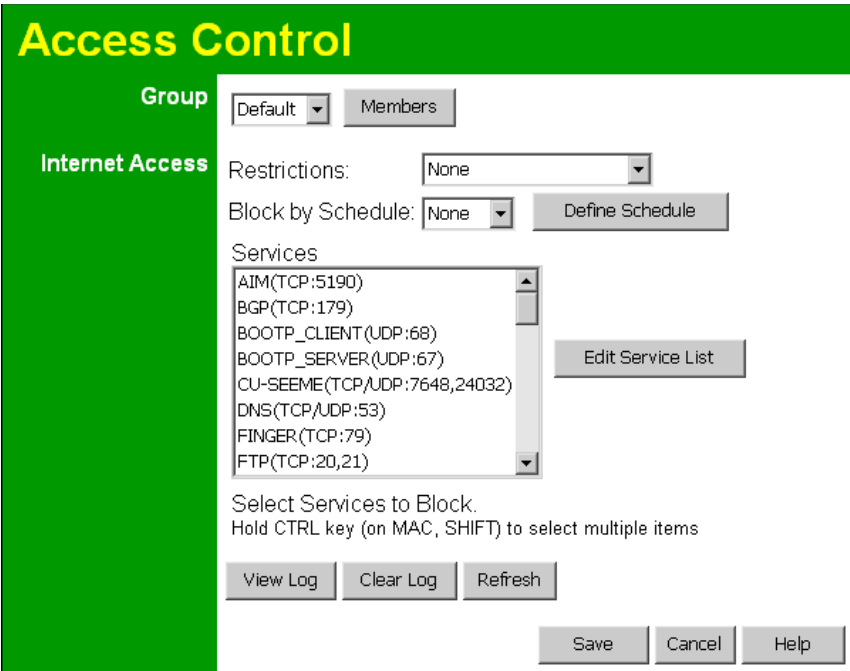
Access Control

Group

Default

Members

Internet Access

Restrictions:

None

Block by Schedule:

None

Define Schedule

Services

AIM(TCP:5190)
BGP(TCP:179)
BOOTP_CLIENT(UDP:68)
BOOTP_SERVER(UDP:67)
CU-SEEME(TCP/UDP:7648,24032)
DNS(TCP/UDP:53)
FINGER(TCP:79)
FTP(TCP:20,21)

Edit Service List

Select Services to Block.
Hold CTRL key (on MAC, SHIFT) to select multiple items

View Log

Clear Log

Refresh

Save

Cancel

Help